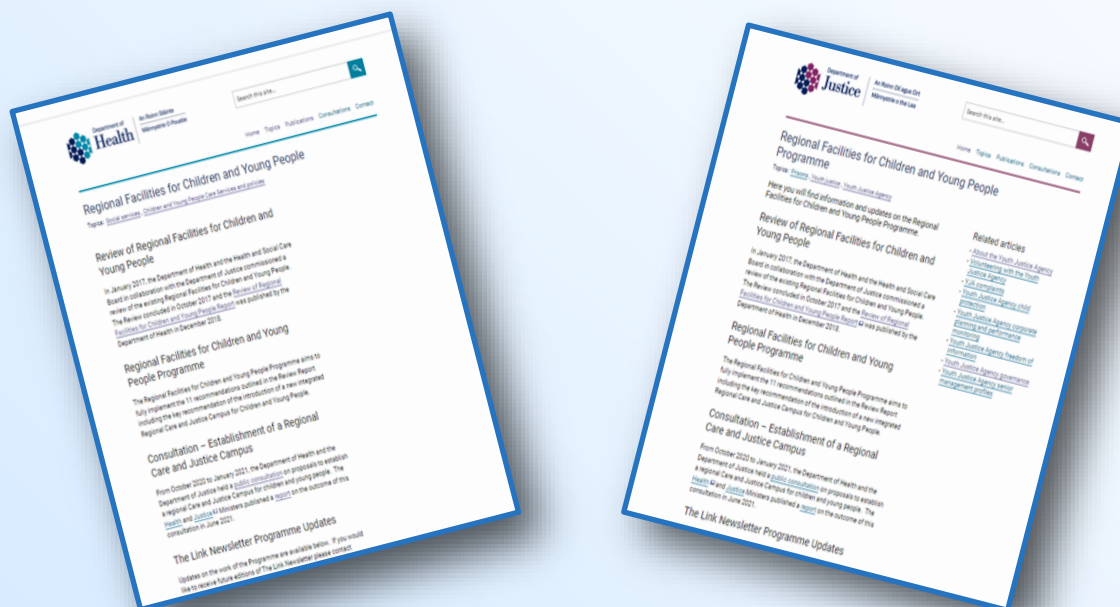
Department of Health
An Roinn Sláinte
Männystrie O Poustie

Search this site...

Home Topics Publications Consultations Contact

Regional Facilities for Children and Young People

Topics: Social services, Children and Young People Care Services and policies

Review of Regional Facilities for Children and Young People

In January 2017, the Department of Health and the Health and Social Care Board in collaboration with the Department of Justice commissioned a review of the existing Regional Facilities for Children and Young People. The Review concluded in October 2017 and the Review of Regional Facilities for Children and Young People Report was published by the Department of Health in December 2018.

Regional Facilities for Children and Young People Programme

The Regional Facilities for Children and Young People Programme aims to fully implement the 11 recommendations outlined in the Review Report including the key recommendation of the introduction of a new integrated Regional Care and Justice Campus for Children and Young People.

Consultation – Establishment of a Regional Care and Justice Campus

From October 2020 to January 2021, the Department of Health and the Department of Justice held a public consultation on proposals to establish a regional Care and Justice Campus for children and young people. The Health and Justice Ministers published a report on the outcome of this consultation in June 2021.

The Link Newsletter Programme Updates

Updates on the work of the Programme are available below. If you would like to receive future editions of The Link Newsletter please contact

Department of Justice
An Roinn Dlí agus Cirt
Männystrie o the Laa

Search this site...

Home Topics Publications Consultations Contact

Regional Facilities for Children and Young People Programme

Topics: Prisons, Youth Justice, Youth Justice Agency

Here you will find information and updates on the Regional Facilities for Children and Young People Programme.

Review of Regional Facilities for Children and Young People

In January 2017, the Department of Health and the Health and Social Care Board in collaboration with the Department of Justice commissioned a review of the existing Regional Facilities for Children and Young People. The Review concluded in October 2017 and the Review of Regional Facilities for Children and Young People Report was published by the Department of Health in December 2018.

Regional Facilities for Children and Young People Programme

The Regional Facilities for Children and Young People Programme aims to fully implement the 11 recommendations outlined in the Review Report including the key recommendation of the introduction of a new integrated Regional Care and Justice Campus for Children and Young People.

Consultation – Establishment of a Regional Care and Justice Campus

From October 2020 to January 2021, the Department of Health and the Department of Justice held a public consultation on proposals to establish a regional Care and Justice Campus for children and young people. The Health and Justice Ministers published a report on the outcome of this consultation in June 2021.

The Link Newsletter Programme Updates

Related articles
About the Youth Justice Agency
Volunteering with the Youth Justice Agency
YJA complaints
Youth Justice Agency child protection
Youth Justice Agency corporate planning and performance monitoring
Youth Justice Agency freedom of information
Youth Justice Agency governance
Youth Justice Agency senior management profiles